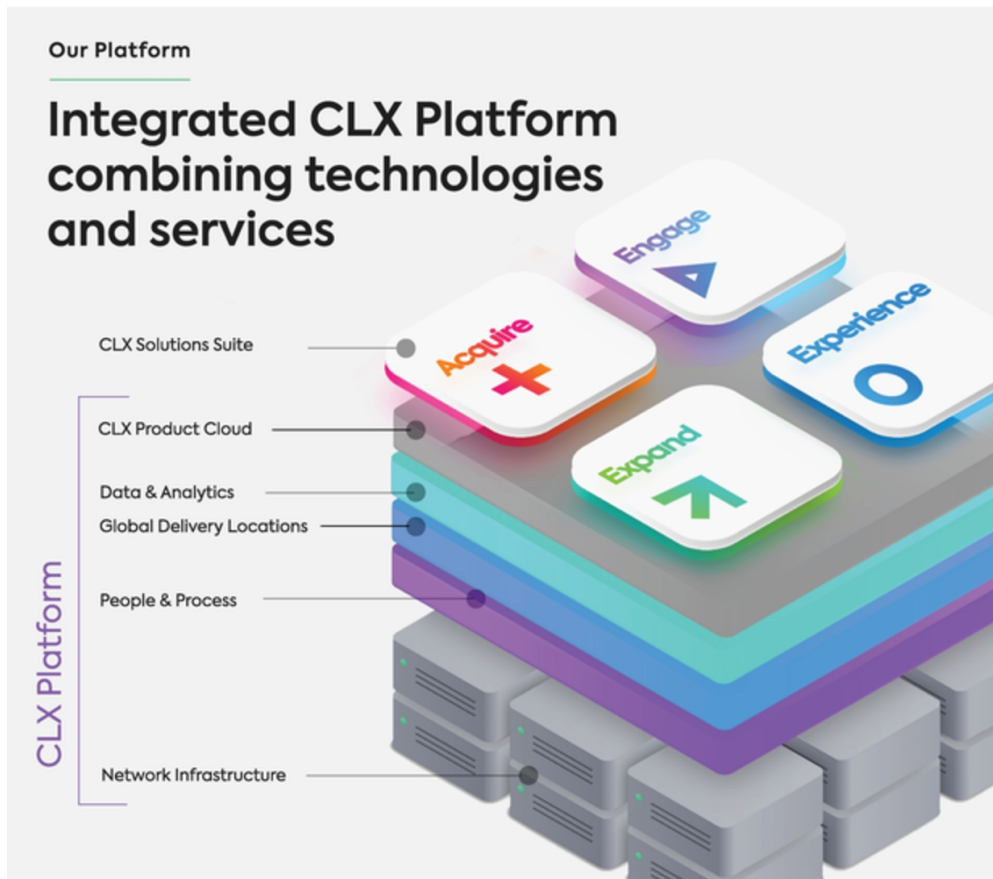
Our Platform

Integrated CLX Platform combining technologies and services

Engage

Acquire

Experience

Expand

CLX Solutions Suite

CLX Product Cloud

Data & Analytics

Global Delivery Locations

People & Process

Network Infrastructure

CLX Platform